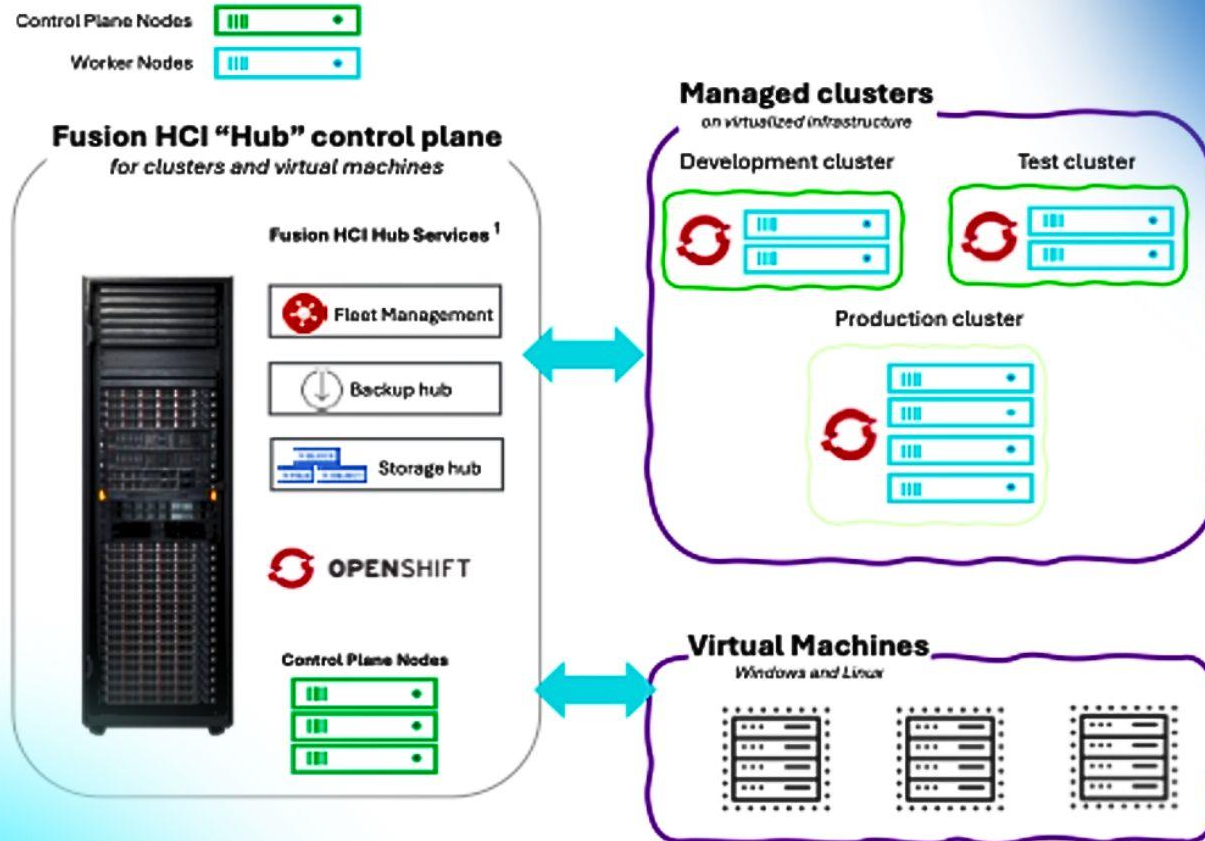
Control Plane Nodes

Worker Nodes

Fusion HCI "Hub" control plane
for clusters and virtual machines

Fusion HCI Hub Services $^1$

Fleet Management

Backup hub

Storage hub

OPENSHIFT

Control Plane Nodes

Managed clusters
on virtualized infrastructure

Development cluster

Test cluster

Production cluster

Virtual Machines
Windows and Linux